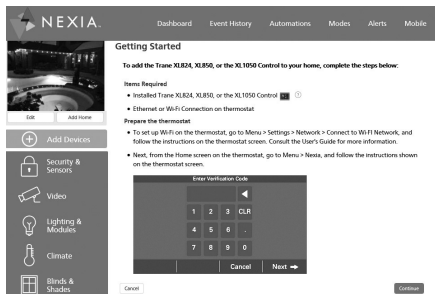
NEXIA

Dashboard Event History Automations Modes Alerts Mobile

Edit Add Home

Add Devices

Security & Sensors

Video

Lighting & Modules

Climate

Blinds & Shades

Getting Started

To add the Trane XL824, XL850, or the XL1050 Control to your home, complete the steps below:

Items Required

• Installed Trane XL824, XL850, or the XL1050 Control

• Ethernet or Wi-Fi Connection on thermostat

Prepare the thermostat

• To set up Wi-Fi on the thermostat, go to Menu > Settings > Network > Connect to Wi-Fi Network, and follow the instructions on the thermostat screen. Consult the User's Guide for more information.

• Next, from the Home screen on the thermostat, go to Menu > Nexia, and follow the instructions shown on the thermostat screen.

Enter Verification Code

| 1 | 2 | 3 | CLR |
|---|---|---|---|
| 4 | 5 | 6 | . |
| 7 | 8 | 9 | 0 |

Cancel Next

Cancel

Continue